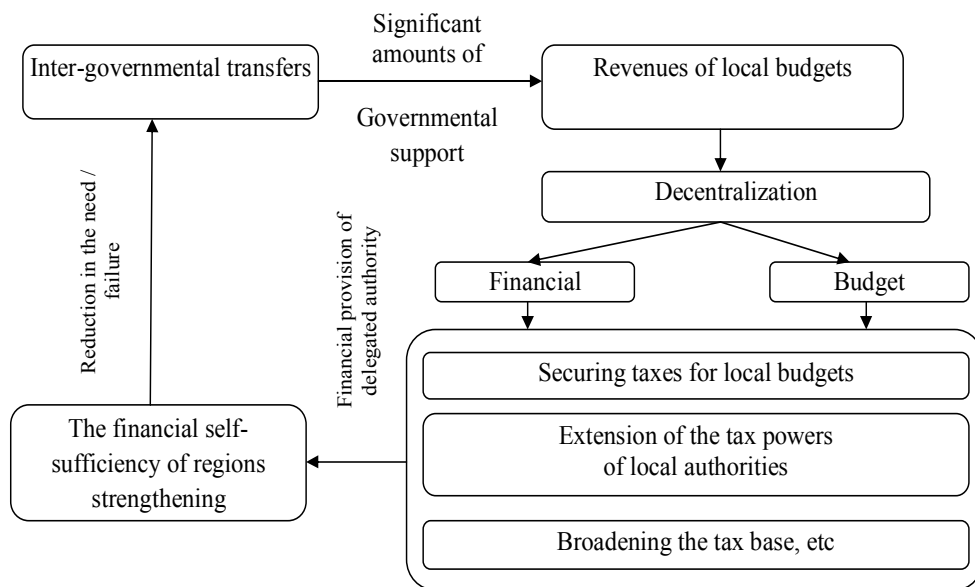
Inter-governmental transfers

Significant amounts of

Governmental support

Revenues of local budgets

Decentralization

Financial

Budget

Securing taxes for local budgets

Extension of the tax powers of local authorities

Broadening the tax base, etc

Financial provision of delegated authority

The financial self-sufficiency of regions strengthening

Reduction in the need / failure